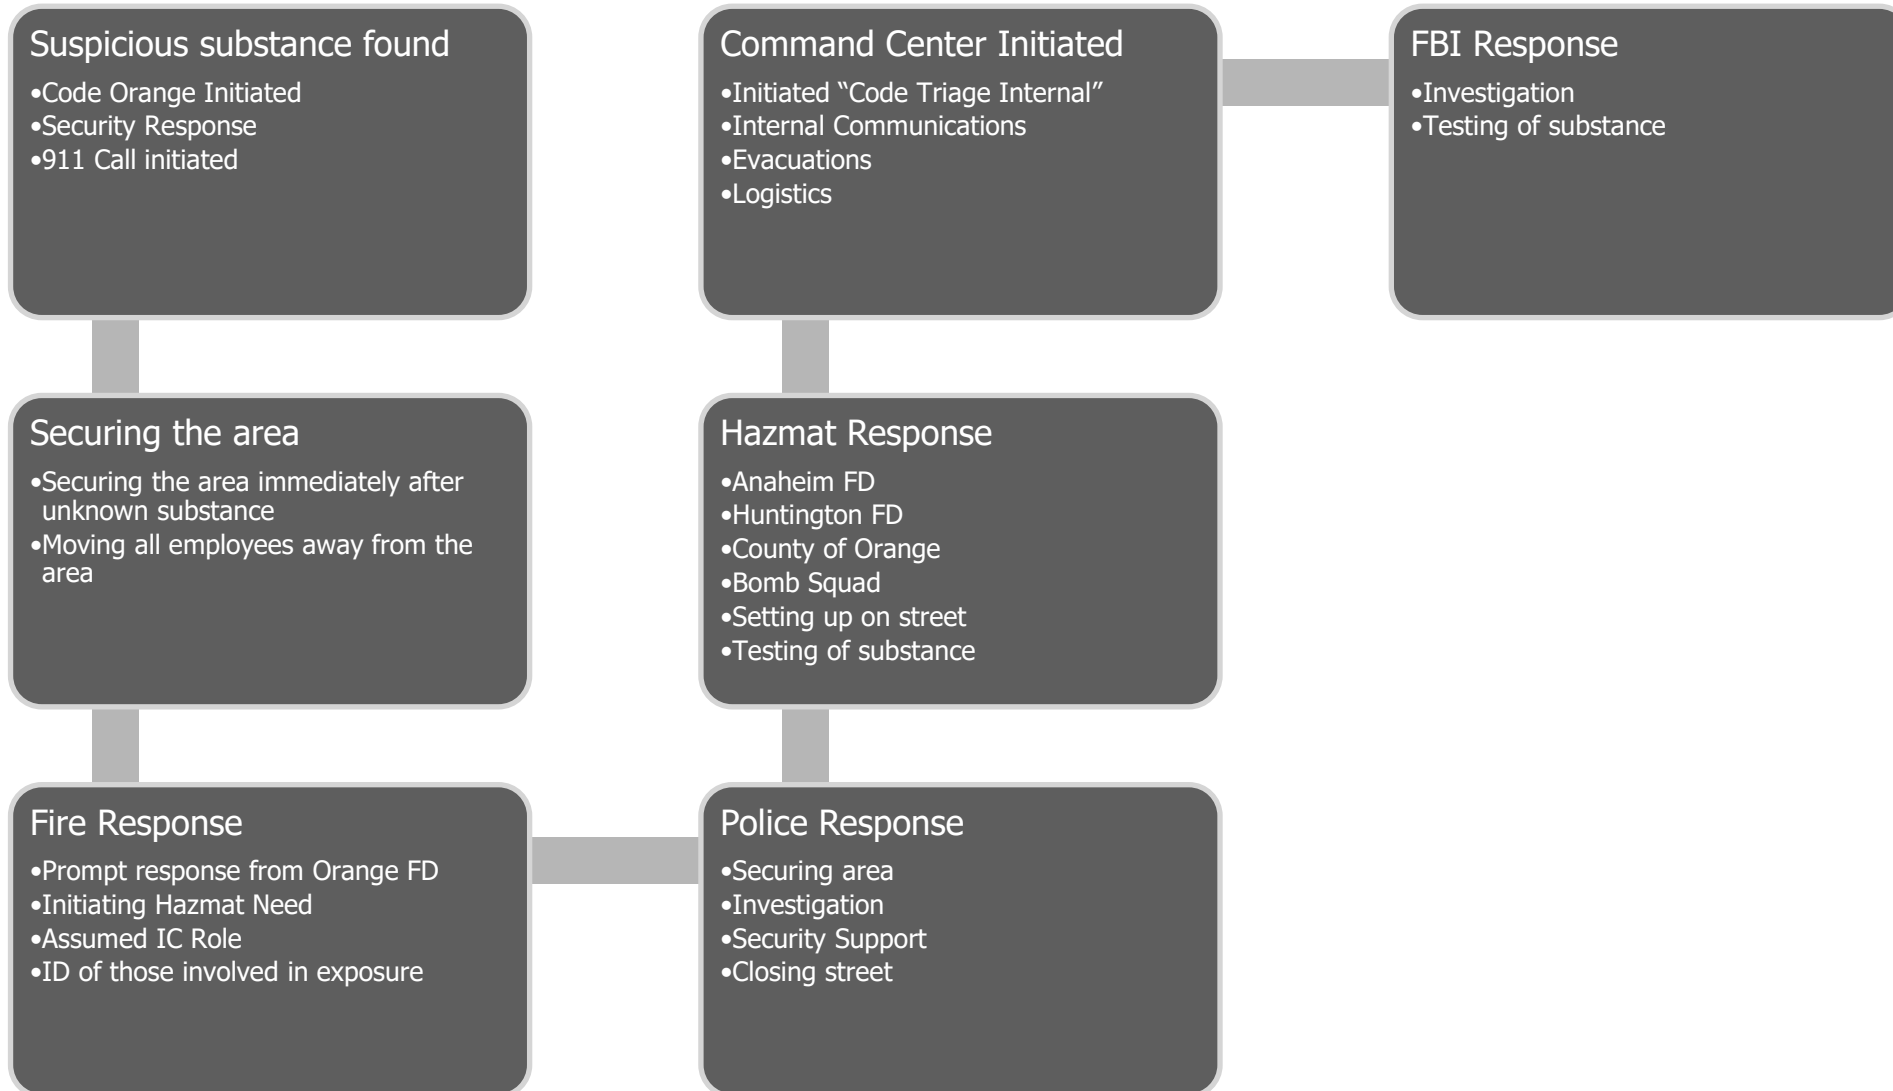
Suspicious substance found
•Code Orange Initiated
•Security Response
•911 Call initiated

Securing the area
•Securing the area immediately after unknown substance
•Moving all employees away from the area

Fire Response
•Prompt response from Orange FD
•Initiating Hazmat Need
•Assumed IC Role
•ID of those involved in exposure

Police Response
•Securing area
•Investigation
•Security Support
•Closing street

Hazmat Response
•Anaheim FD
•Huntington FD
•County of Orange
•Bomb Squad
•Setting up on street
•Testing of substance

Command Center Initiated
•Initiated "Code Triage Internal"
•Internal Communications
•Evacuations
•Logistics

FBI Response
•Investigation
•Testing of substance